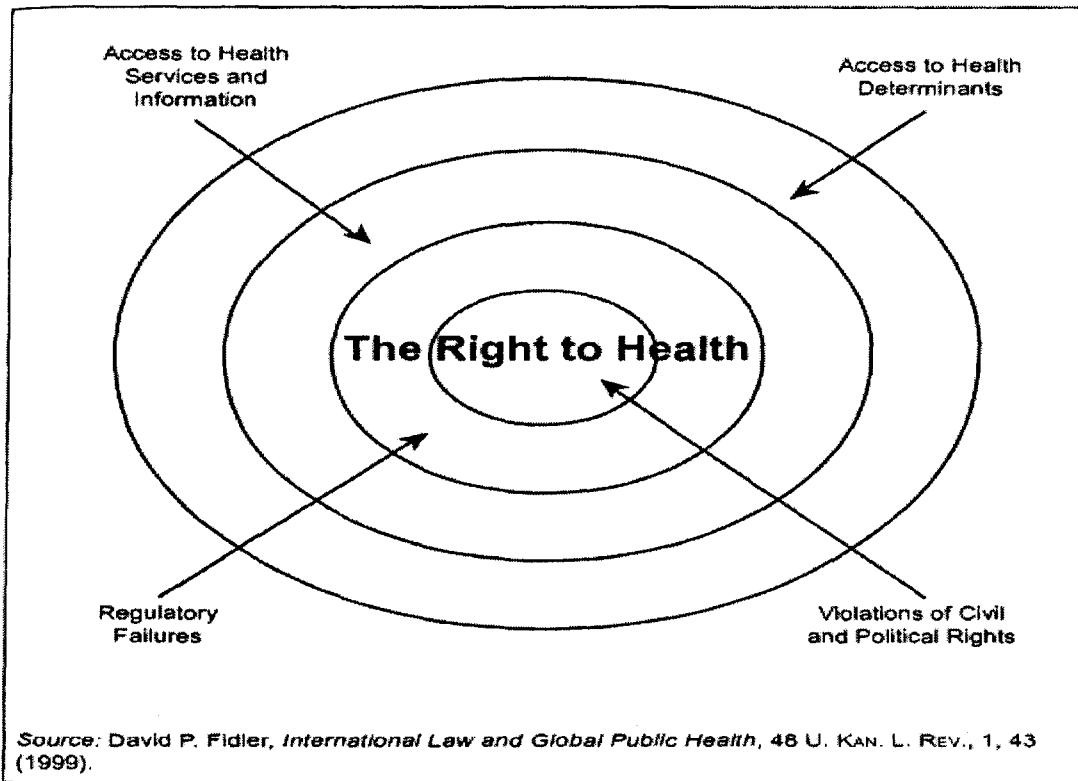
Access to Health Services and Information

Access to Health Determinants

The Right to Health

Regulatory Failures

Violations of Civil and Political Rights

*Source:* David P. Fidler, *International Law and Global Public Health*, 48 U. KAN. L. REV., 1, 43 (1999).